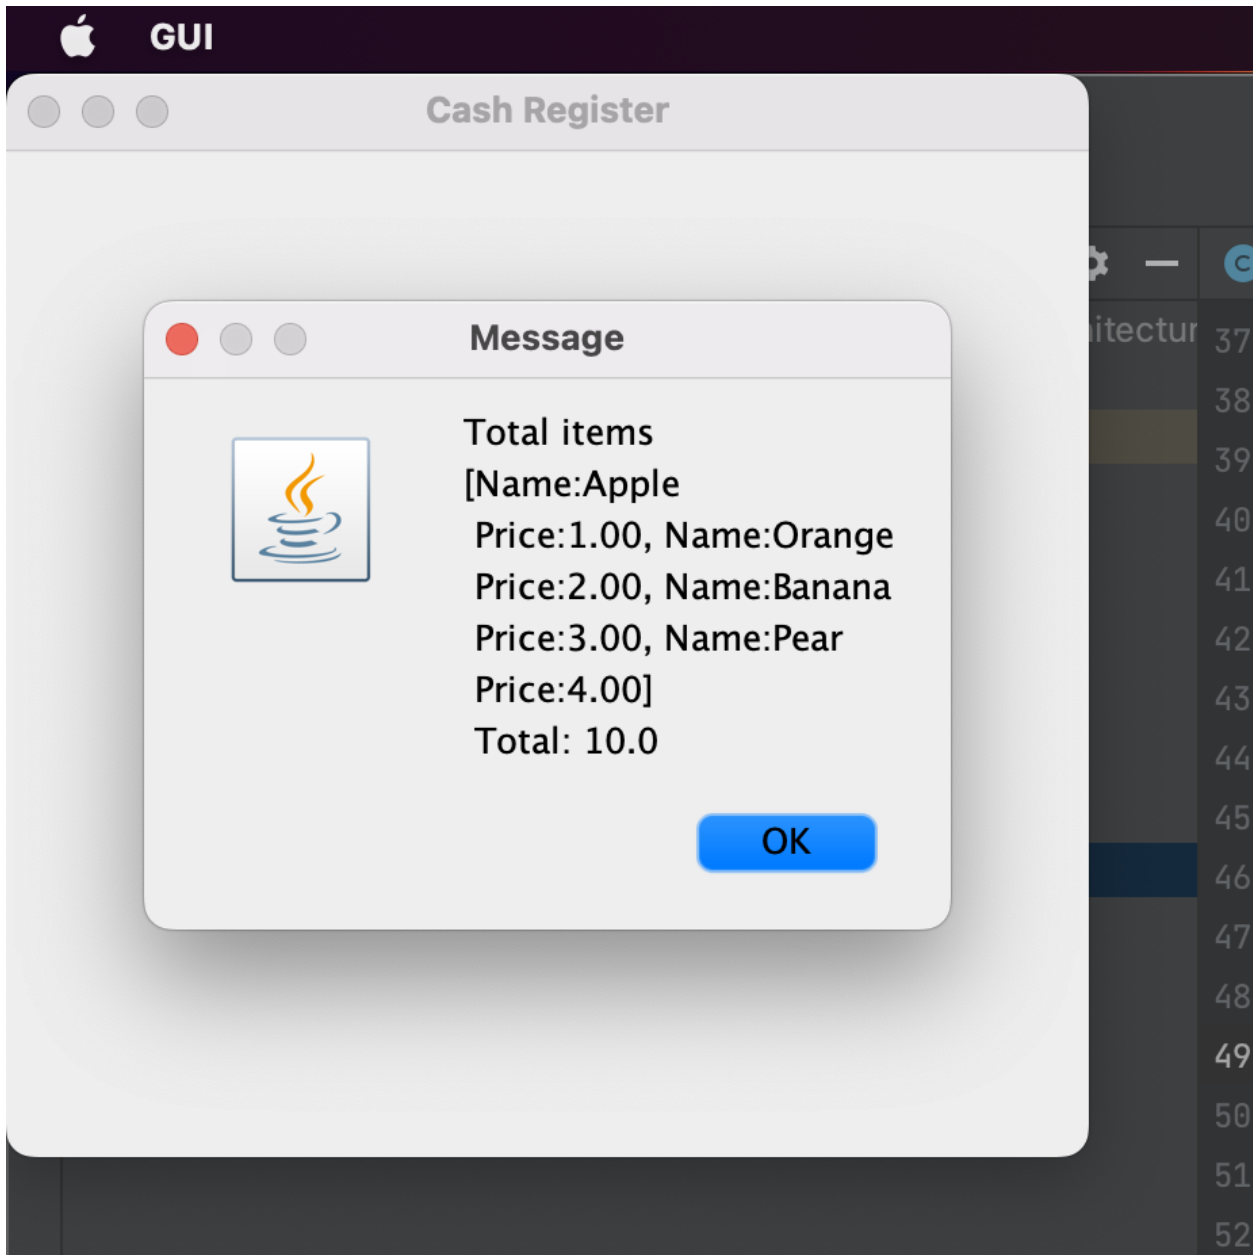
GUI

Cash Register

Message

Total items
[Name:Apple
Price:1.00, Name:Orange
Price:2.00, Name:Banana
Price:3.00, Name:Pear
Price:4.00]
Total: 10.0

OK

itectur

37
38
39
40
41
42
43
44
45
46
47
48
49
50
51
52